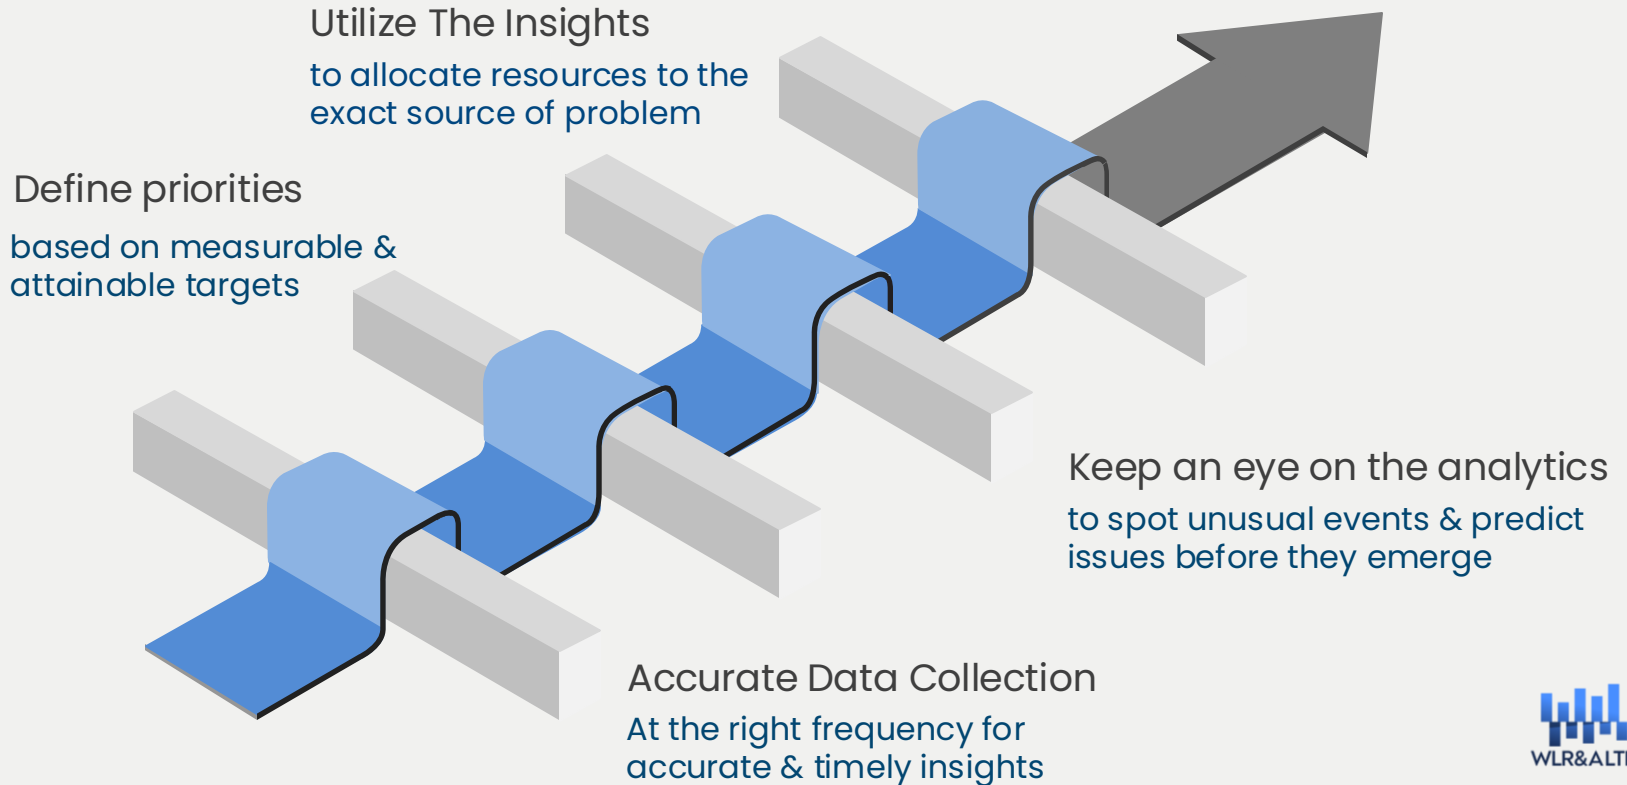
Utilize The Insights
to allocate resources to the exact source of problem

Define priorities
based on measurable & attainable targets

Keep an eye on the analytics
to spot unusual events & predict issues before they emerge

Accurate Data Collection
At the right frequency for accurate & timely insights

WLR&ALT